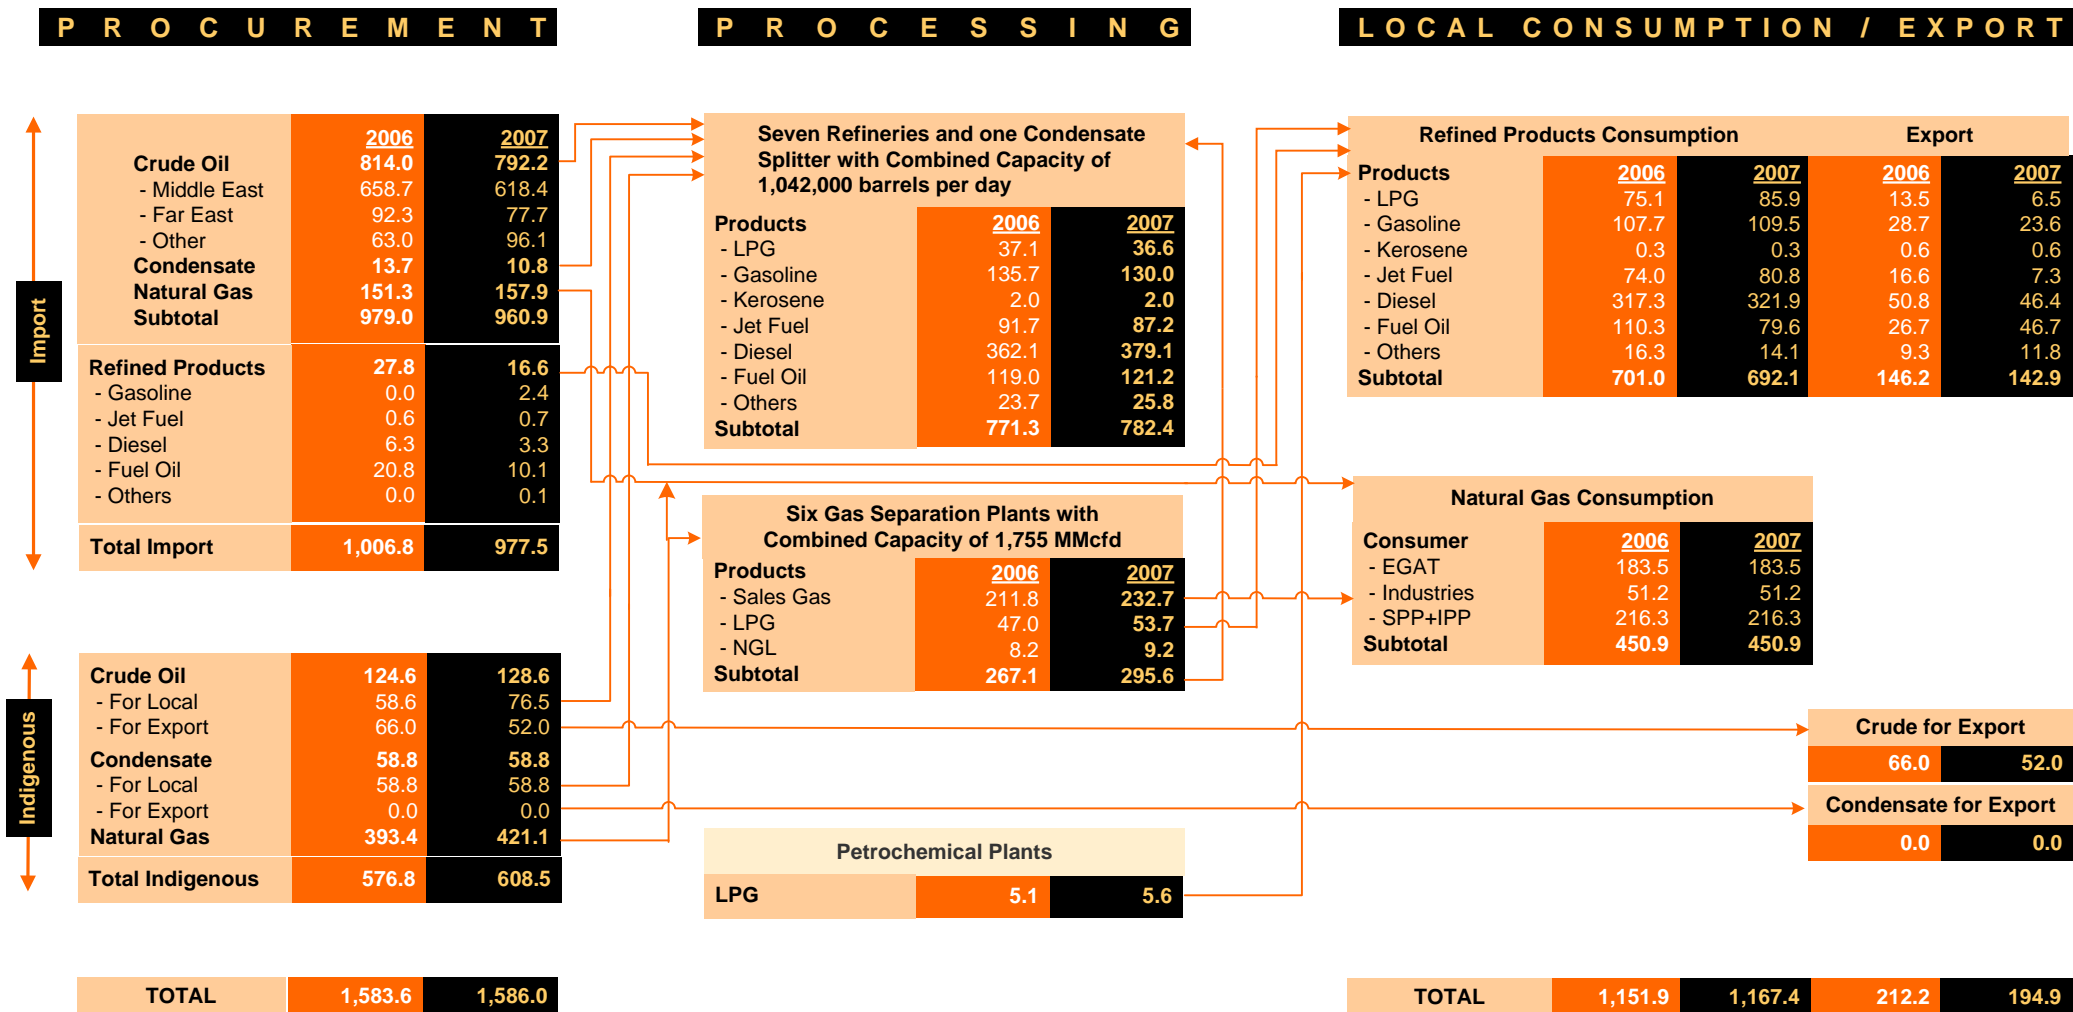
PROCUREMENT

PROCESSING

LOCAL CONSUMPTION / EXPORT

Import

| | 2006 | 2007 |
|---|---|---|
| Crude Oil | 814.0 | 792.2 |
| - Middle East | 658.7 | 618.4 |
| - Far East | 92.3 | 77.7 |
| - Other | 63.0 | 96.1 |
| Condensate | 13.7 | 10.8 |
| Natural Gas | 151.3 | 157.9 |
| Subtotal | 979.0 | 960.9 |
| Refined Products | 27.8 | 16.6 |
| - Gasoline | 0.0 | 2.4 |
| - Jet Fuel | 0.6 | 0.7 |
| - Diesel | 6.3 | 3.3 |
| - Fuel Oil | 20.8 | 10.1 |
| - Others | 0.0 | 0.1 |
| Total Import | 1,006.8 | 977.5 |

Indigenous

| | | |
|---|---|---|
| Crude Oil | 124.6 | 128.6 |
| - For Local | 58.6 | 76.5 |
| - For Export | 66.0 | 52.0 |
| Condensate | 58.8 | 58.8 |
| - For Local | 58.8 | 58.8 |
| - For Export | 0.0 | 0.0 |
| Natural Gas | 393.4 | 421.1 |
| Total Indigenous | 576.8 | 608.5 |

| TOTAL | 1,583.6 | 1,586.0 |
|---|---|---|

Seven Refineries and one Condensate Splitter with Combined Capacity of 1,042,000 barrels per day

| Products | 2006 | 2007 |
|---|---|---|
| - LPG | 37.1 | 36.6 |
| - Gasoline | 135.7 | 130.0 |
| - Kerosene | 2.0 | 2.0 |
| - Jet Fuel | 91.7 | 87.2 |
| - Diesel | 362.1 | 379.1 |
| - Fuel Oil | 119.0 | 121.2 |
| - Others | 23.7 | 25.8 |
| Subtotal | 771.3 | 782.4 |

Six Gas Separation Plants with Combined Capacity of 1,755 MMcfd

| Products | 2006 | 2007 |
|---|---|---|
| - Sales Gas | 211.8 | 232.7 |
| - LPG | 47.0 | 53.7 |
| - NGL | 8.2 | 9.2 |
| Subtotal | 267.1 | 295.6 |

Petrochemical Plants

| LPG | 5.1 | 5.6 |
|---|---|---|

Refined Products Consumption | Export

| Products | 2006 | 2007 | 2006 | 2007 |
|---|---|---|---|---|
| - LPG | 75.1 | 85.9 | 13.5 | 6.5 |
| - Gasoline | 107.7 | 109.5 | 28.7 | 23.6 |
| - Kerosene | 0.3 | 0.3 | 0.6 | 0.6 |
| - Jet Fuel | 74.0 | 80.8 | 16.6 | 7.3 |
| - Diesel | 317.3 | 321.9 | 50.8 | 46.4 |
| - Fuel Oil | 110.3 | 79.6 | 26.7 | 46.7 |
| - Others | 16.3 | 14.1 | 9.3 | 11.8 |
| Subtotal | 701.0 | 692.1 | 146.2 | 142.9 |

Natural Gas Consumption

| Consumer | 2006 | 2007 |
|---|---|---|
| - EGAT | 183.5 | 183.5 |
| - Industries | 51.2 | 51.2 |
| - SPP+IPP | 216.3 | 216.3 |
| Subtotal | 450.9 | 450.9 |

Crude for Export

| 66.0 | 52.0 |
|---|---|

Condensate for Export

| 0.0 | 0.0 |
|---|---|

| TOTAL | 1,151.9 | 1,167.4 | 212.2 | 194.9 |
|---|---|---|---|---|